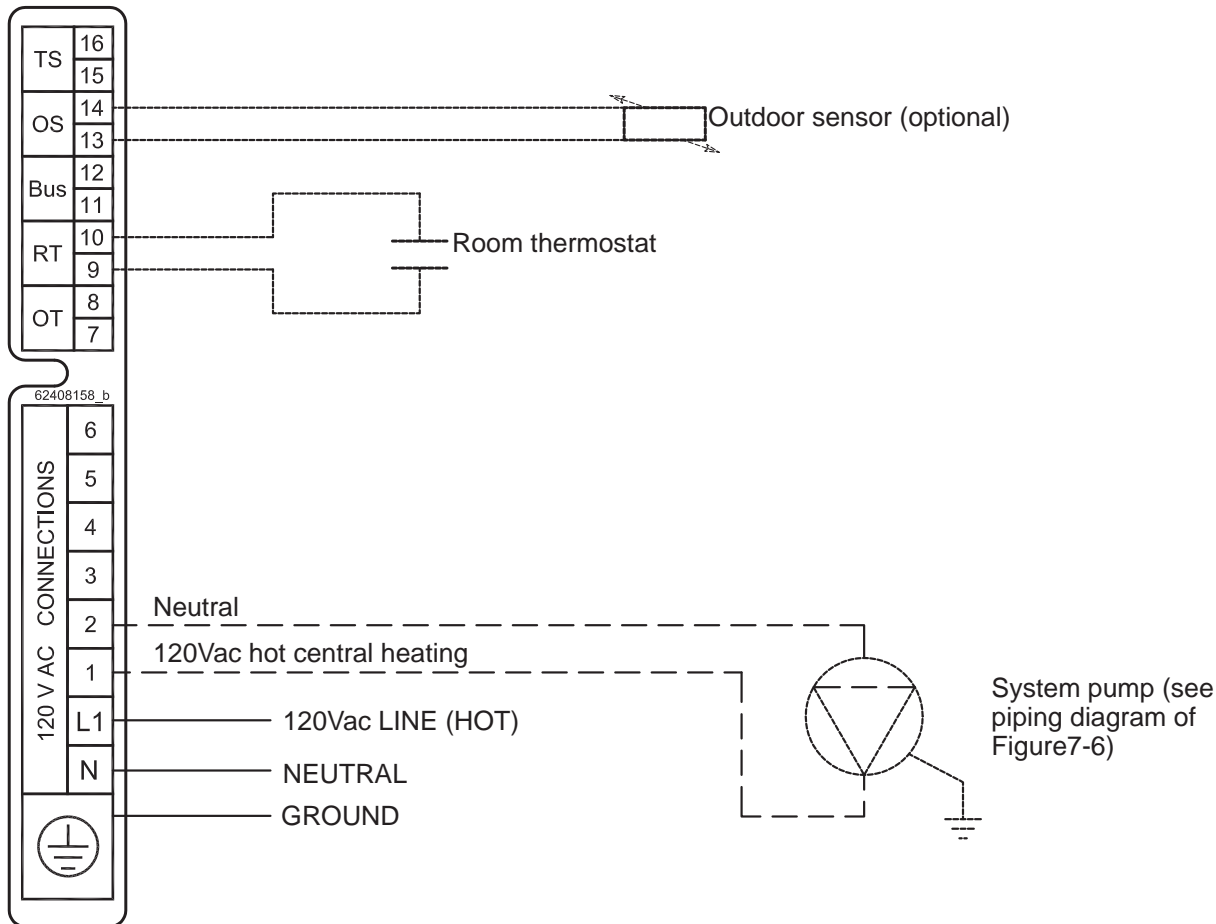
TS 16
15
OS 14
13
Bus 12
11
RT 10
9
OT 8
7

Outdoor sensor (optional)

Room thermostat

62408158_b

120 V AC CONNECTIONS
6
5
4
3
2
1
L1
N

Neutral
120Vac hot central heating
120Vac LINE (HOT)
NEUTRAL
GROUND

System pump (see piping diagram of Figure7-6)